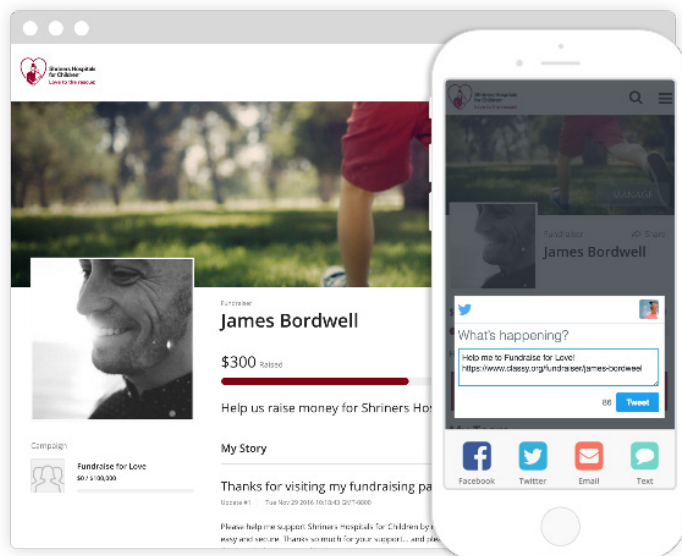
Shriners Hospitals for Children
Love to the rescue

Fundraiser
James Bordwell
$300 Raised
Help us raise money for Shriners Hos

Campaign
Fundraise for Love
$0 / $100,000

My Story
Thanks for visiting my fundraising pa
Update #1 | Tue Nov 29 2016 16:18:43 GMT-0800
Please help me support Shriners Hospitals for Children by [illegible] easy and secure. Thanks so much for your support... and ple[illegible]

Shriners Hospitals for Children
Love to the rescue
MANAGE
Fundraiser
Share
James Bordwell
What's happening?
Help me to Fundraise for Love! https://www.classy.org/fundraiser/james-bordwell
88
Tweet
Facebook
Twitter
Email
Text